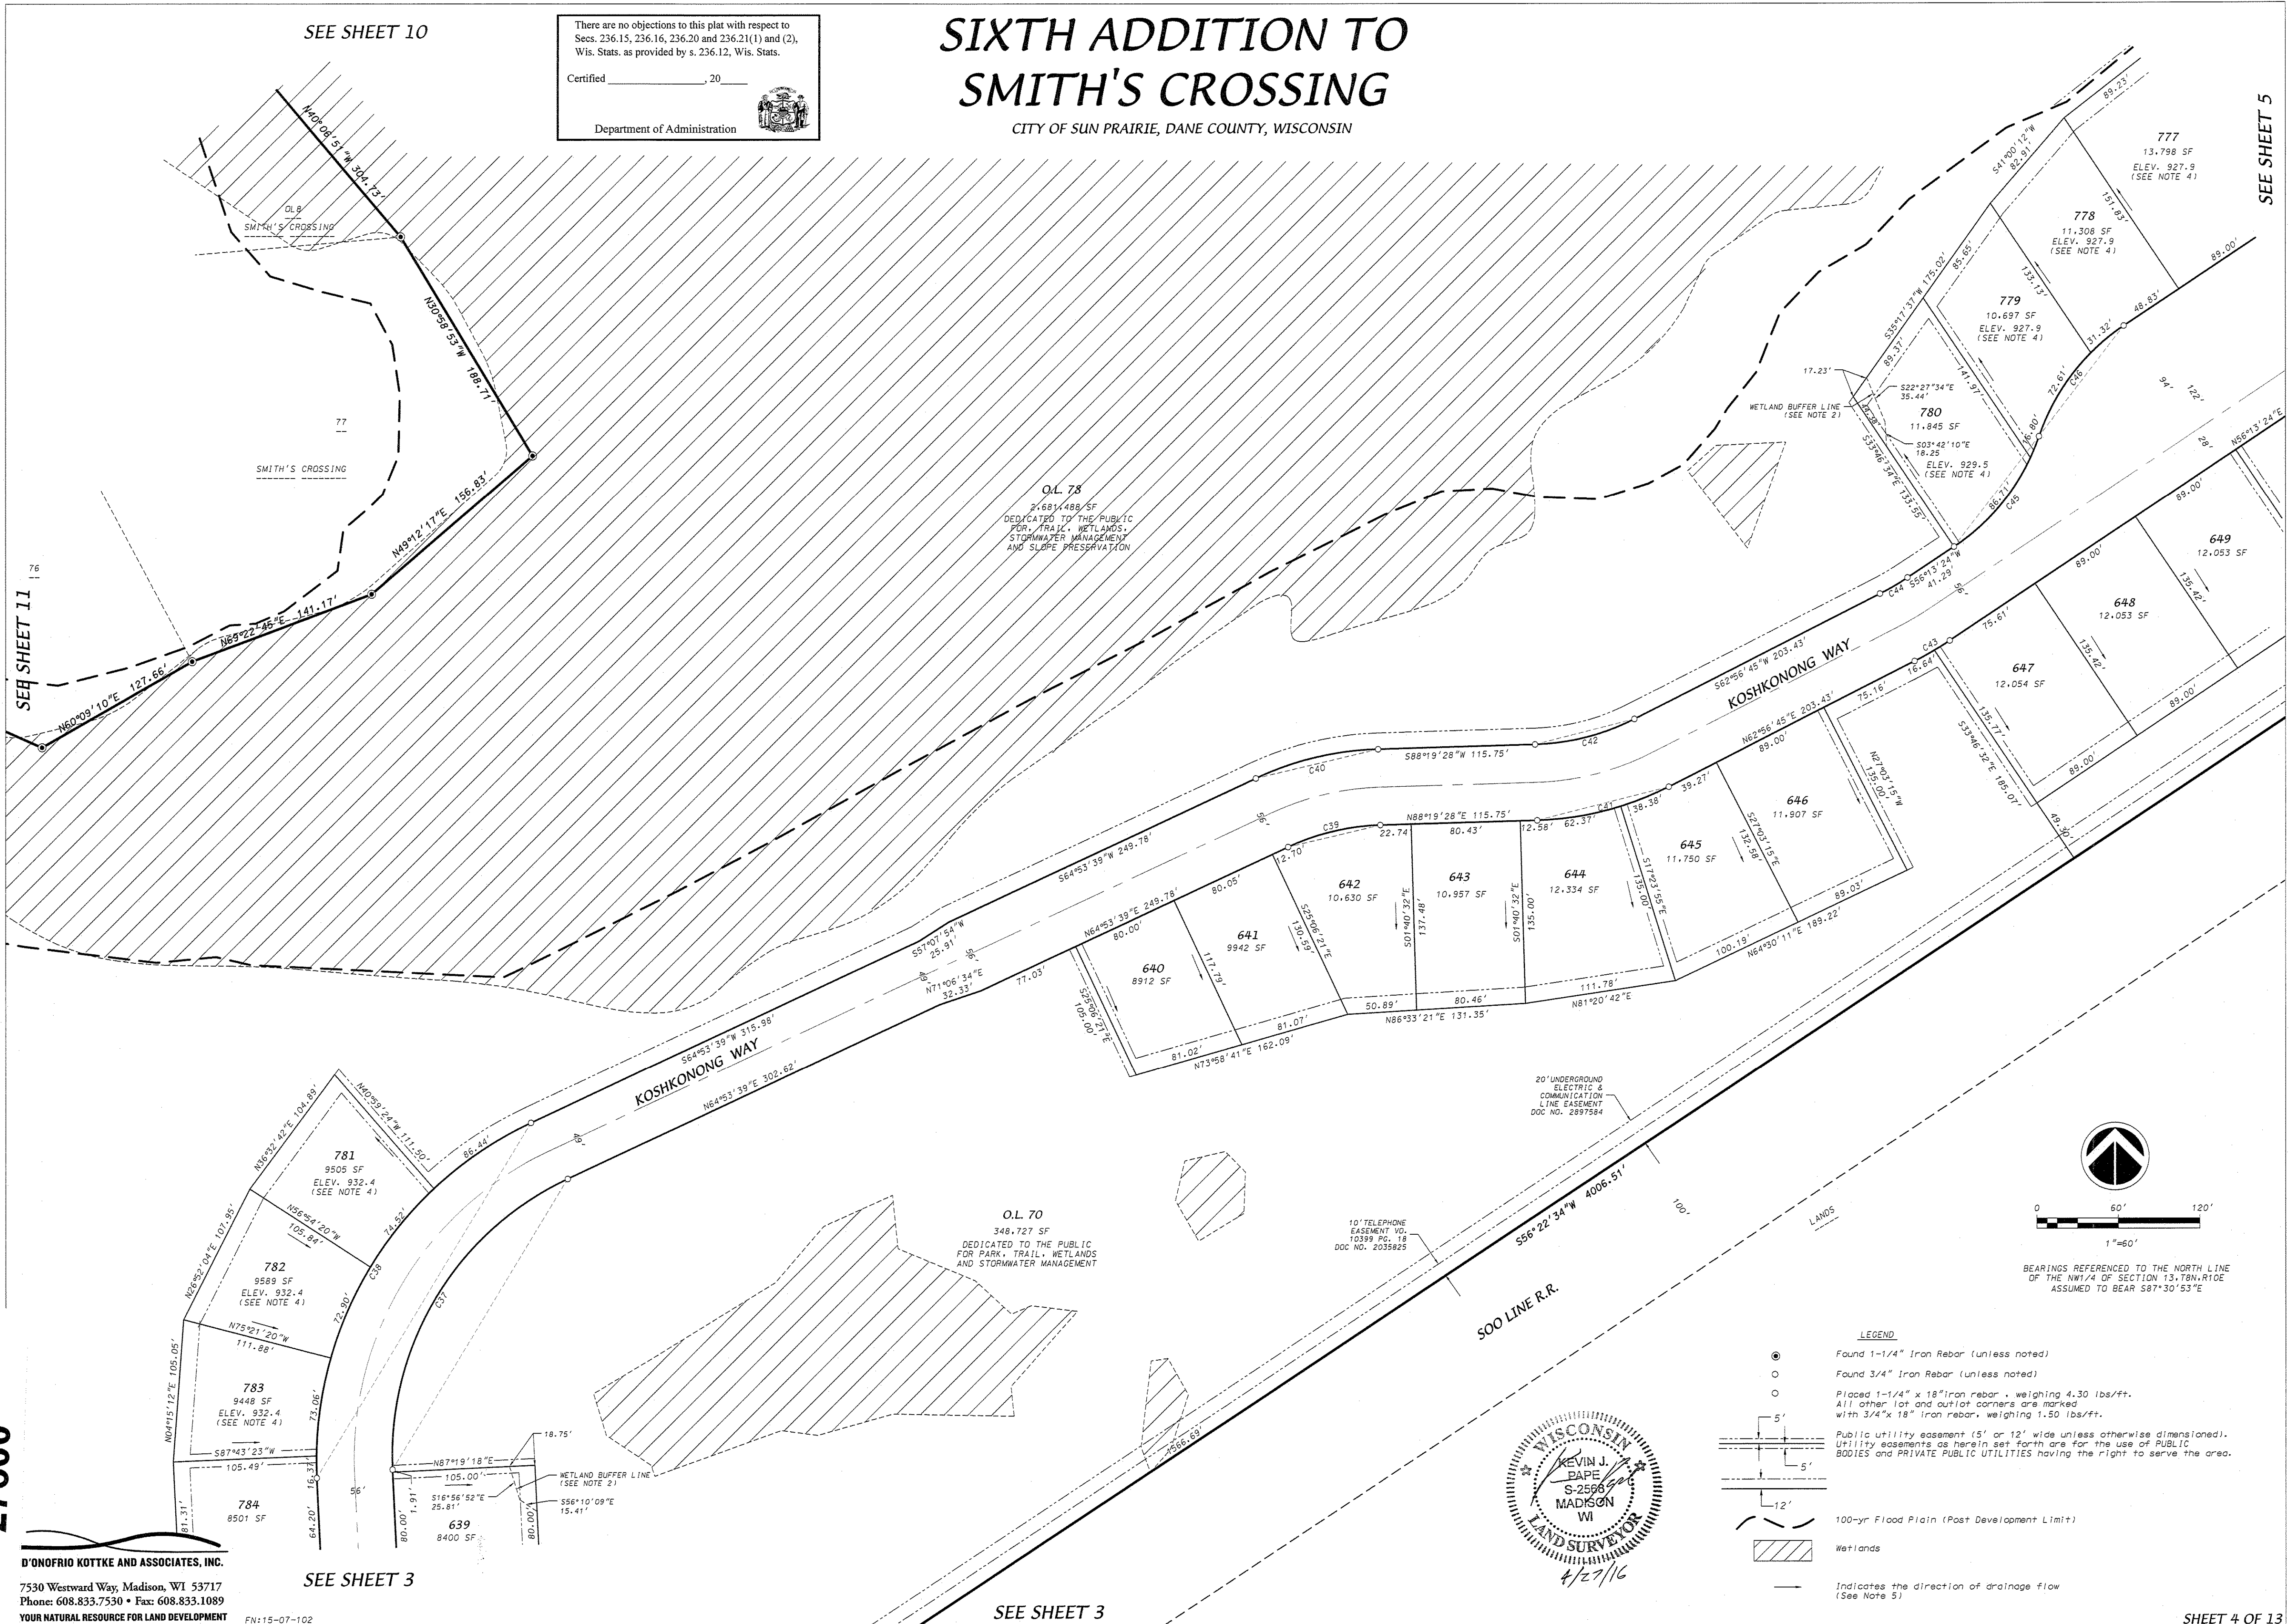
SEE SHEET 10

There are no objections to this plat with respect to Secs. 236.15, 236.16, 236.20 and 236.21(1) and (2), Wis. Stats. as provided by s. 236.12, Wis. Stats.

Certified _______________, 20_____

Department of Administration

SIXTH ADDITION TO SMITH'S CROSSING

CITY OF SUN PRAIRIE, DANE COUNTY, WISCONSIN

SEE SHEET 5

SEE SHEET 11

N40°06'51"W 304.73'
N30°58'53"W 188.71'
N49°12'17"E 156.83'
N69°22'45"E 141.17'
N60°09'10"E 127.66'

OL8 SMITH'S CROSSING

77

SMITH'S CROSSING

76

O.L. 78
2,681,488 SF
DEDICATED TO THE PUBLIC FOR, TRAIL, WETLANDS, STORMWATER MANAGEMENT AND SLOPE PRESERVATION

777
13,798 SF
ELEV. 927.9
(SEE NOTE 4)

778
11,308 SF
ELEV. 927.9
(SEE NOTE 4)

779
10,697 SF
ELEV. 927.9
(SEE NOTE 4)

780
11,845 SF
ELEV. 929.5
(SEE NOTE 4)

S41°00'12"W 82.91'
89.23'
151.83'
89.00'
S35°17'37"W 175.02'
85.65'
133.13'
48.83'
31.32'
89.37'
141.97'
72.61'
C46
17.23'
S22°27'34"E 35.44'
WETLAND BUFFER LINE (SEE NOTE 2)
S03°42'10"E 18.25
S33°46'34"E 133.55'
16.80'
86.21'
C45
94'
122'
28'
N56°13'24"E
S56°13'24"W 41.29
C44
56'

649
12,053 SF
89.00'
135.42'

648
12,053 SF
89.00'
135.42'

647
12,054 SF
75.61'
89.00'
135.77'
S33°46'32"E 185.07'
C43
16.64'

KOSHKONONG WAY
S62°56'45"W 203.43'
N62°56'45"E 203.43'
89.00'
75.16'
N27°03'15"W 135.00'
49.30'

646
11,907 SF
S27°03'15"E 132.58'
39.27'
38.38'
C41
62.37'
12.58'

645
11,750 SF
S17°23'55"E 135.00'
100.19'
N64°30'11"E 189.22'
89.03'

S88°19'28"W 115.75'
C40
C42
N88°19'28"E 115.75'
C39
22.74
80.43'
12.70'

644
12,334 SF
S01°40'32"E 135.00'
111.78'
N81°20'42"E

643
10,957 SF
S01°40'32"E 137.48'
80.46'
N86°33'21"E 131.35'
50.89'

642
10,630 SF
S25°06'21"E 130.59'
80.05'
81.07'

641
9942 SF
117.79'
N73°58'41"E 162.09'
81.02'

640
8912 SF
N64°53'39"E 249.78'
80.00'
S25°06'21"E 105.00'

S64°53'39"W 249.78'
56'
S57°07'54"W 25.91'
56'
49'
N71°06'34"E 32.33'
77.03'
S64°53'39"W 315.98'
KOSHKONONG WAY
N64°53'39"E 302.62'

20' UNDERGROUND ELECTRIC & COMMUNICATION LINE EASEMENT DOC NO. 2897584

781
9505 SF
ELEV. 932.4
(SEE NOTE 4)
N40°59'24"W 111.50'
N36°32'42"E 104.89'
86.44'
74.52'
N56°54'20"W 105.84'

782
9589 SF
ELEV. 932.4
(SEE NOTE 4)
N26°52'04"E 107.95'
C38
73.90'
N75°21'20"W 111.88'

783
9448 SF
ELEV. 932.4
(SEE NOTE 4)
N04°15'12"E 105.05'
73.06'
S87°43'23"W 105.49'

784
8501 SF
81.31'
64.20'
16.34'
56'
C37
49'

639
8400 SF
N87°19'18"E 105.00'
1.91'
S16°56'52"E 25.81'
80.00'
80.00'
18.75'
WETLAND BUFFER LINE (SEE NOTE 2)
S56°10'09"E 15.41'

O.L. 70
348,727 SF
DEDICATED TO THE PUBLIC FOR PARK, TRAIL, WETLANDS AND STORMWATER MANAGEMENT

10' TELEPHONE EASEMENT VO. 10399 PG. 18 DOC NO. 2035825

S56°22'34"W 4006.51'
100'
LANDS
SOO LINE R.R.
1566.69'

0 60' 120'
1"=60'

BEARINGS REFERENCED TO THE NORTH LINE OF THE NW1/4 OF SECTION 13,T8N,R10E ASSUMED TO BEAR S87°30'53"E

LEGEND
Found 1-1/4" Iron Rebar (unless noted)
Found 3/4" Iron Rebar (unless noted)
Placed 1-1/4" x 18" Iron rebar , weighing 4.30 lbs/ft. All other lot and outlot corners are marked with 3/4"x 18" iron rebar, weighing 1.50 lbs/ft.
5'
5'
12'
Public utility easement (5' or 12' wide unless otherwise dimensioned). Utility easements as herein set forth are for the use of PUBLIC BODIES and PRIVATE PUBLIC UTILITIES having the right to serve the area.
100-yr Flood Plain (Post Development Limit)
Wetlands
Indicates the direction of drainage flow (See Note 5)

WISCONSIN
KEVIN J. PAPE
S-2566
MADISON
WI
LAND SURVEYOR
4/27/16

D'ONOFRIO KOTTKE AND ASSOCIATES, INC.
7530 Westward Way, Madison, WI 53717
Phone: 608.833.7530 • Fax: 608.833.1089
YOUR NATURAL RESOURCE FOR LAND DEVELOPMENT
FN:15-07-102

SEE SHEET 3
SEE SHEET 3

SHEET 4 OF 13